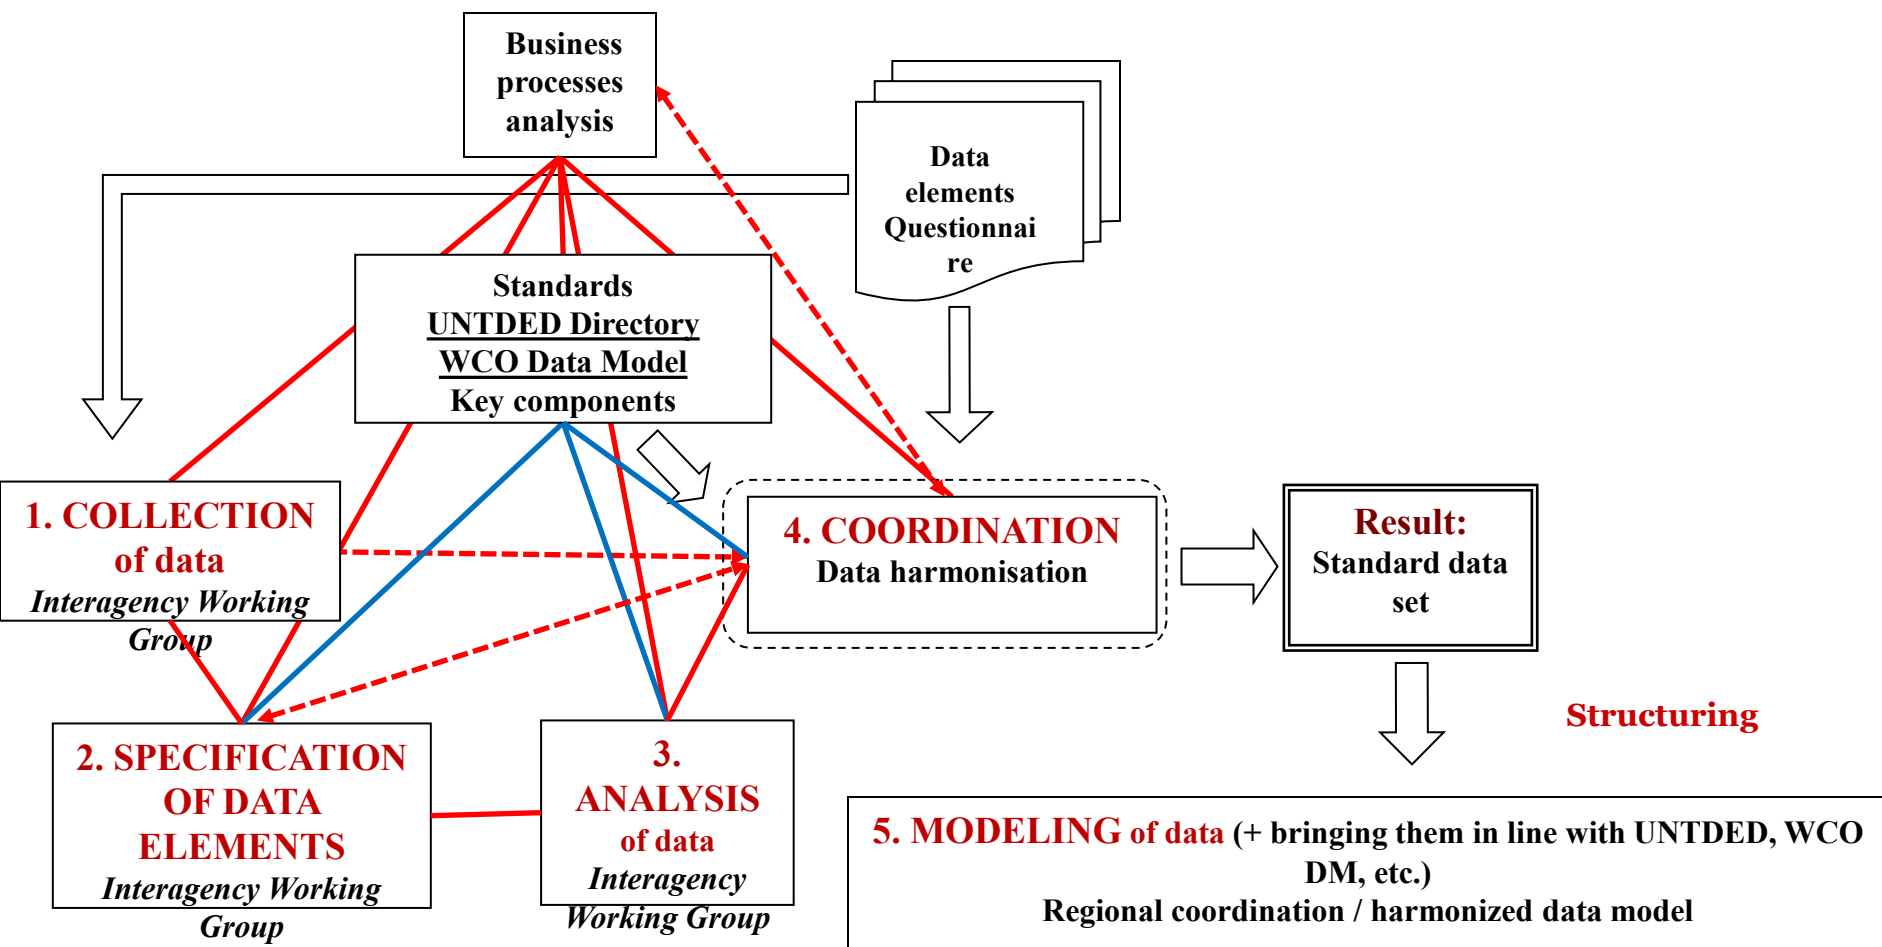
Business processes analysis

Data elements Questionnai re

Standards
UNTDED Directory
WCO Data Model
Key components

1. COLLECTION of data
Interagency Working Group

4. COORDINATION
Data harmonisation

Result:
Standard data set

Structuring

2. SPECIFICATION OF DATA ELEMENTS
Interagency Working Group

3. ANALYSIS of data
Interagency Working Group

5. MODELING of data (+ bringing them in line with UNTDED, WCO DM, etc.)
Regional coordination / harmonized data model